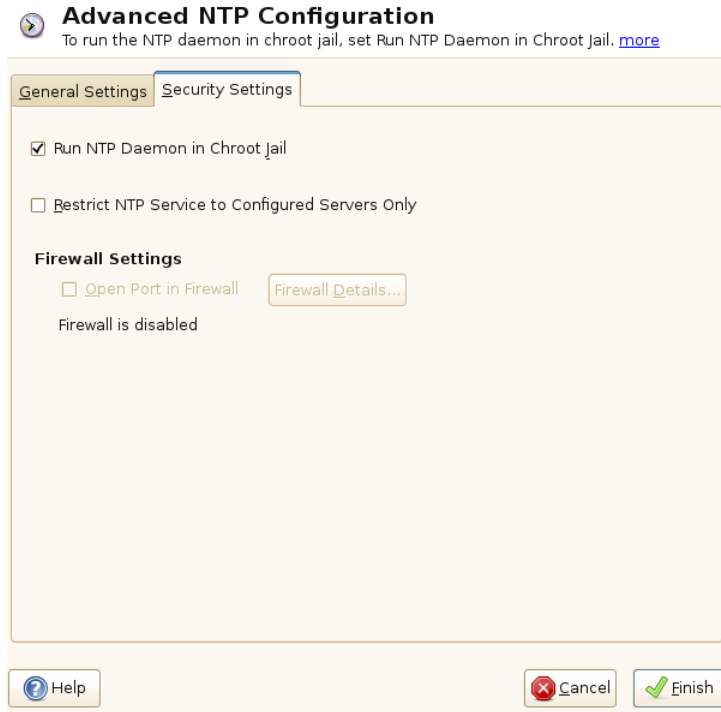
Advanced NTP Configuration
To run the NTP daemon in chroot jail, set Run NTP Daemon in Chroot Jail. more

General Settings | Security Settings

☑ Run NTP Daemon in Chroot Jail

☐ Restrict NTP Service to Configured Servers Only

Firewall Settings
☐ Open Port in Firewall
Firewall Details...
Firewall is disabled

Help
Cancel
Finish